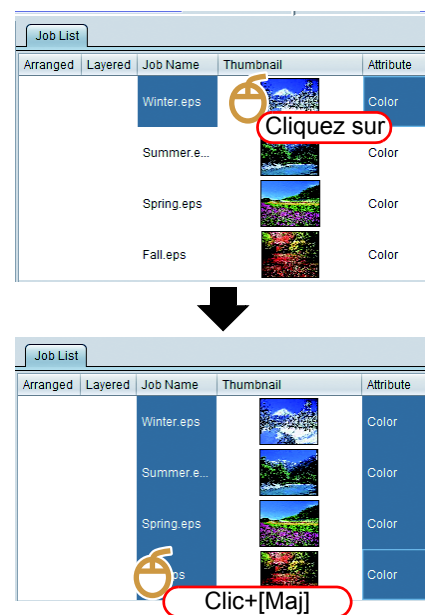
Job List

| Arranged | Layered | Job Name | Thumbnail | Attribute |
|---|---|---|---|---|
| | | Winter.eps | | Color |
| | | Summer.e... | | Color |
| | | Spring.eps | | Color |
| | | Fall.eps | | Color |

Cliquez sur

Job List

| Arranged | Layered | Job Name | Thumbnail | Attribute |
|---|---|---|---|---|
| | | Winter.eps | | Color |
| | | Summer.e... | | Color |
| | | Spring.eps | | Color |
| | | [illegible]ps | | Color |

Clic+[Maj]